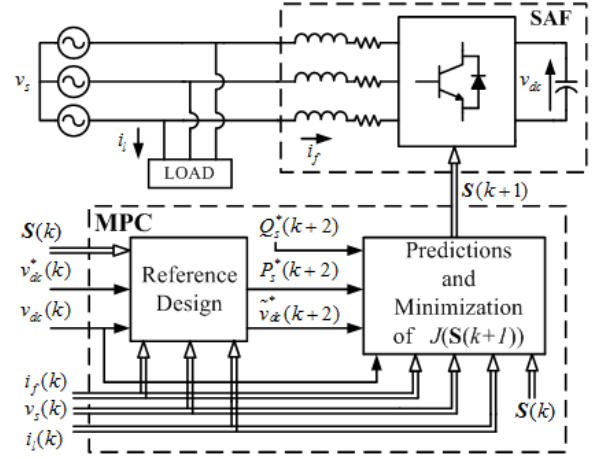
SAF

$v_s$

$v_{dc}$

$i_l$

$i_f$

LOAD

$\boldsymbol{S}(k+1)$

MPC

$\boldsymbol{S}(k)$

$v_{dc}^*(k)$

$v_{dc}(k)$

Reference Design

$Q_s^*(k+2)$

$P_s^*(k+2)$

$\tilde{v}_{dc}^*(k+2)$

Predictions and Minimization of $J(\mathbf{S}(k+1))$

$i_f(k)$

$v_s(k)$

$i_l(k)$

$\boldsymbol{S}(k)$